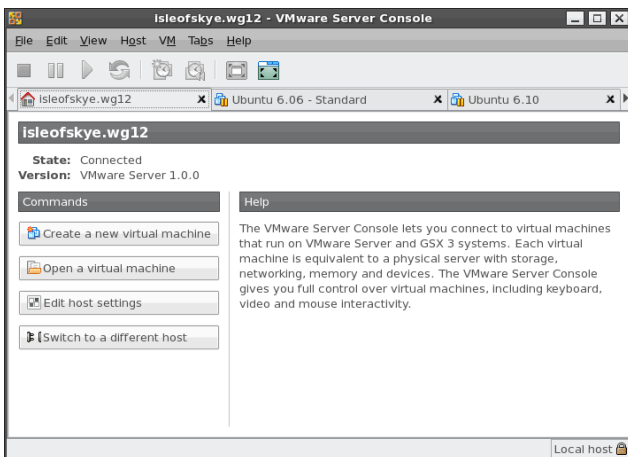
isleofskye.wg12 - VMware Server Console

File Edit View Host VM Tabs Help

isleofskye.wg12 | Ubuntu 6.06 - Standard | Ubuntu 6.10

isleofskye.wg12

State: Connected
Version: VMware Server 1.0.0

Commands

Create a new virtual machine

Open a virtual machine

Edit host settings

Switch to a different host

Help

The VMware Server Console lets you connect to virtual machines that run on VMware Server and GSX 3 systems. Each virtual machine is equivalent to a physical server with storage, networking, memory and devices. The VMware Server Console gives you full control over virtual machines, including keyboard, video and mouse interactivity.

Local host